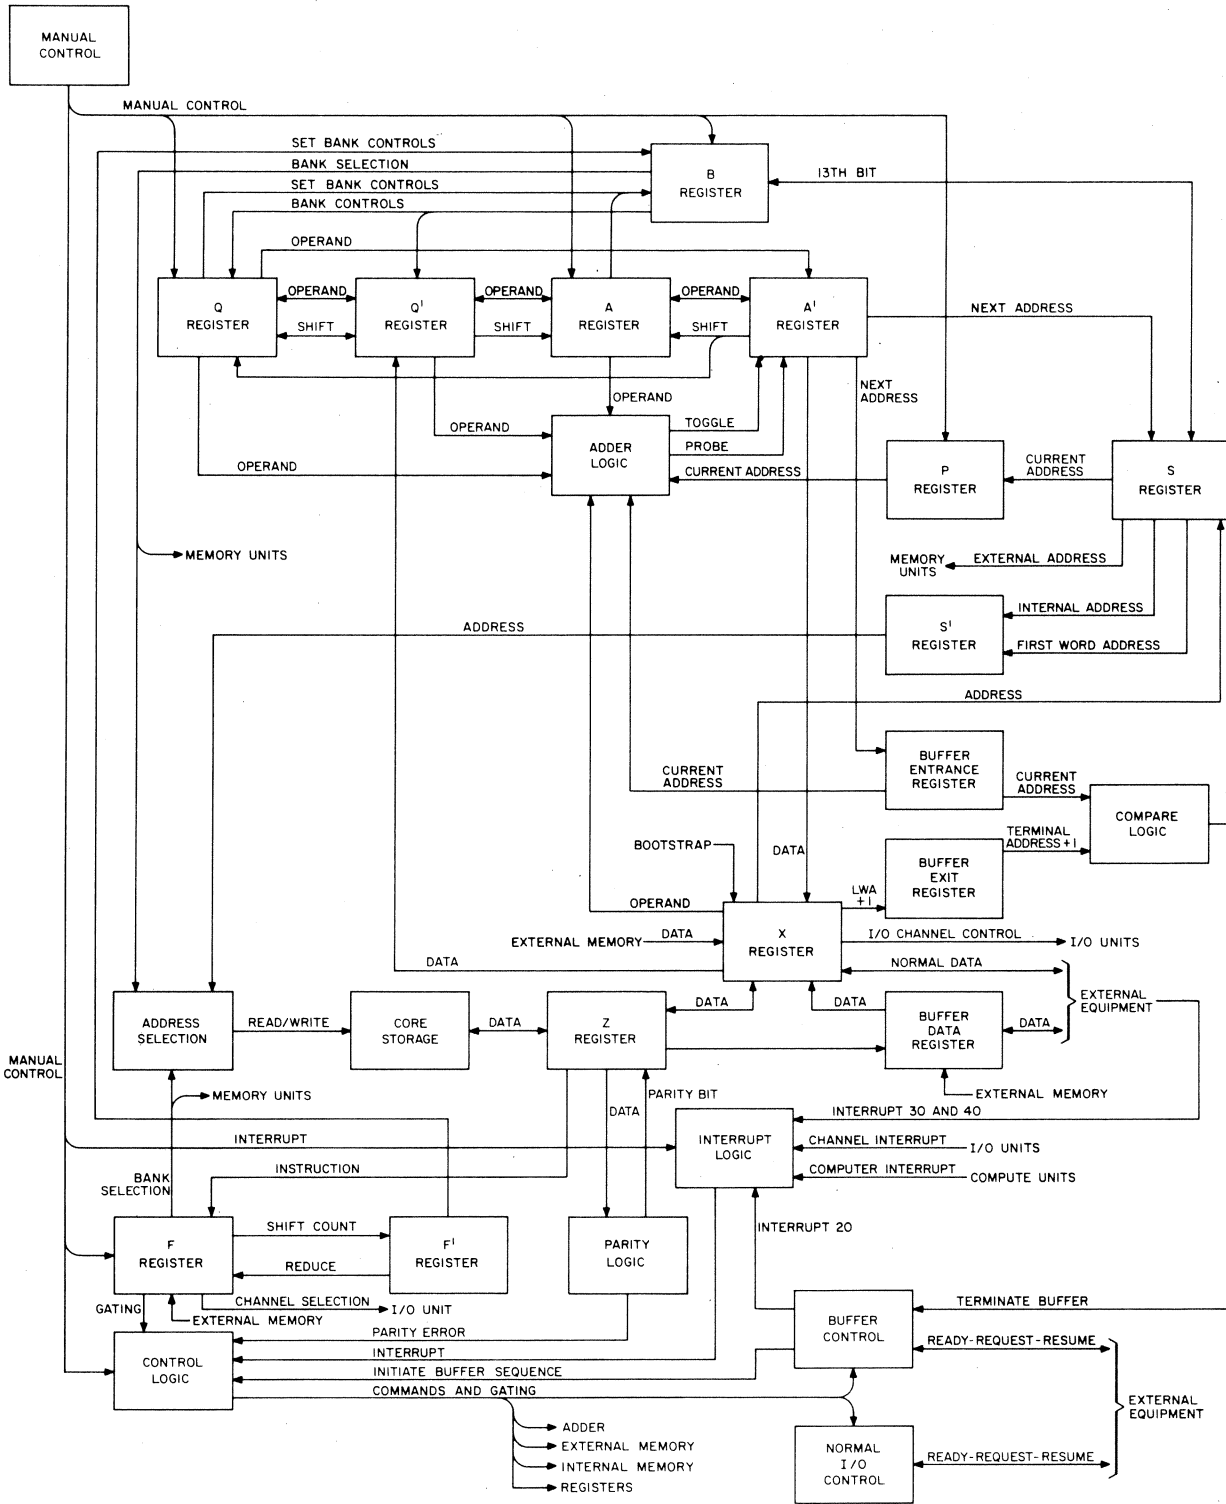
MANUAL CONTROL

MANUAL CONTROL

SET BANK CONTROLS

BANK SELECTION

SET BANK CONTROLS

BANK CONTROLS

B REGISTER

13TH BIT

OPERAND

Q REGISTER

OPERAND

SHIFT

Q' REGISTER

OPERAND

SHIFT

A REGISTER

OPERAND

SHIFT

A' REGISTER

NEXT ADDRESS

OPERAND

NEXT ADDRESS

OPERAND

TOGGLE

ADDER LOGIC

PROBE

OPERAND

CURRENT ADDRESS

P REGISTER

CURRENT ADDRESS

S REGISTER

MEMORY UNITS

MEMORY UNITS

EXTERNAL ADDRESS

INTERNAL ADDRESS

ADDRESS

S' REGISTER

FIRST WORD ADDRESS

ADDRESS

BUFFER ENTRANCE REGISTER

CURRENT ADDRESS

CURRENT ADDRESS

COMPARE LOGIC

TERMINAL ADDRESS + 1

BOOTSTRAP

DATA

BUFFER EXIT REGISTER

LWA +1

OPERAND

EXTERNAL MEMORY

DATA

X REGISTER

I/O CHANNEL CONTROL

I/O UNITS

DATA

NORMAL DATA

EXTERNAL EQUIPMENT

ADDRESS SELECTION

READ/WRITE

CORE STORAGE

DATA

Z REGISTER

DATA

DATA

BUFFER DATA REGISTER

DATA

MANUAL CONTROL

MEMORY UNITS

PARITY BIT

EXTERNAL MEMORY

DATA

INTERRUPT 30 AND 40

INTERRUPT

INTERRUPT LOGIC

CHANNEL INTERRUPT

I/O UNITS

INSTRUCTION

COMPUTER INTERRUPT

COMPUTE UNITS

BANK SELECTION

INTERRUPT 20

SHIFT COUNT

F REGISTER

F' REGISTER

PARITY LOGIC

REDUCE

TERMINATE BUFFER

GATING

CHANNEL SELECTION

I/O UNIT

BUFFER CONTROL

EXTERNAL MEMORY

PARITY ERROR

READY-REQUEST-RESUME

CONTROL LOGIC

INTERRUPT

INITIATE BUFFER SEQUENCE

EXTERNAL EQUIPMENT

COMMANDS AND GATING

ADDER

EXTERNAL MEMORY

NORMAL I/O CONTROL

READY-REQUEST-RESUME

INTERNAL MEMORY

REGISTERS